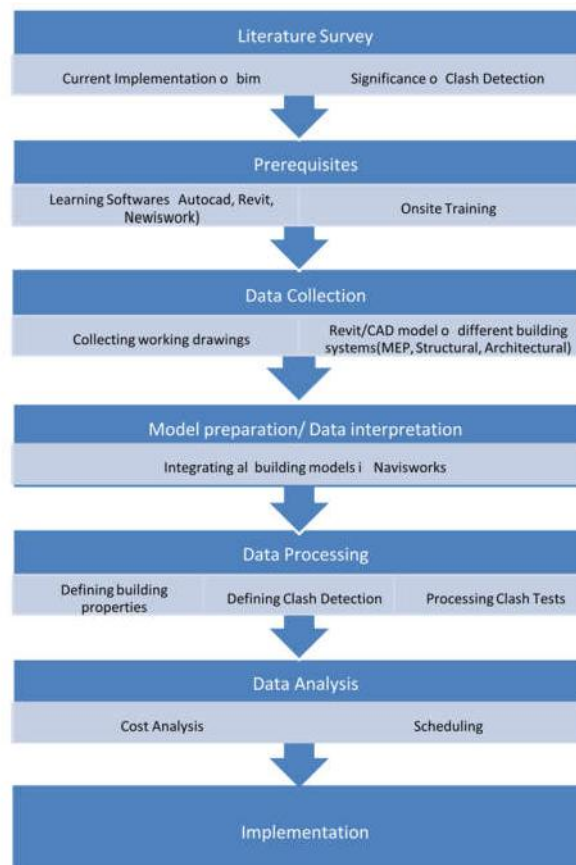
Literature Survey

Current Implementation o bim

Significance o Clash Detection

Prerequisites

Learning Softwares Autocad, Revit, Newiswork)

Onsite Training

Data Collection

Collecting working drawings

Revit/CAD model o different building systems(MEP, Structural, Architectural)

Model preparation/ Data interpretation

Integrating al building models i Navisworks

Data Processing

Defining building properties

Defining Clash Detection

Processing Clash Tests

Data Analysis

Cost Analysis

Scheduling

Implementation